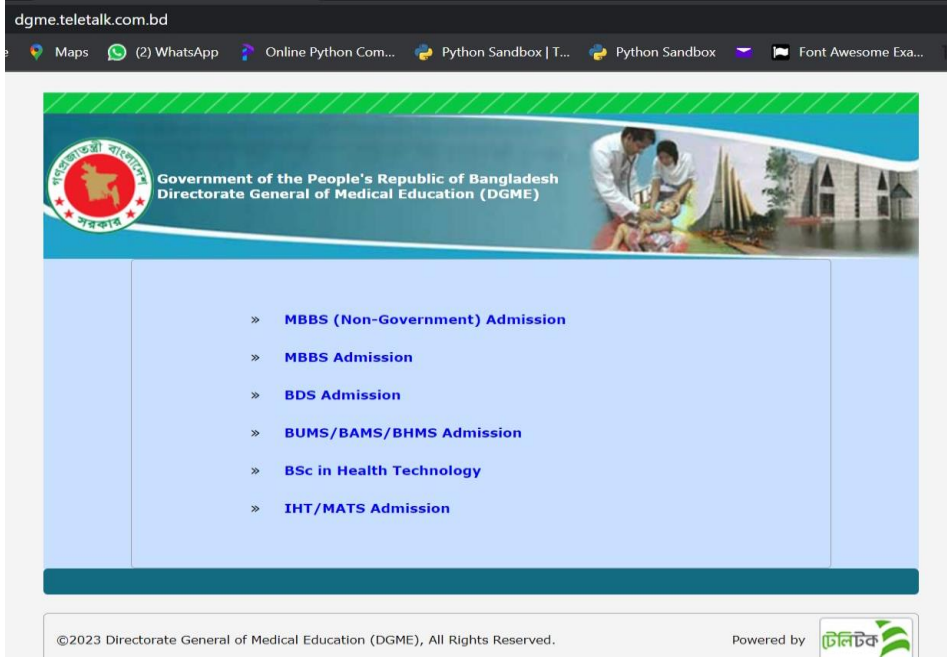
dgme.teletalk.com.bd

Maps (2) WhatsApp Online Python Com... Python Sandbox | T... Python Sandbox Font Awesome Exa...

গণপ্রজাতন্ত্রী বাংলাদেশ সরকার

Government of the People's Republic of Bangladesh
Directorate General of Medical Education (DGME)

» MBBS (Non-Government) Admission

» MBBS Admission

» BDS Admission

» BUMS/BAMS/BHMS Admission

» BSc in Health Technology

» IHT/MATS Admission

©2023 Directorate General of Medical Education (DGME), All Rights Reserved.

Powered by টেলিটক